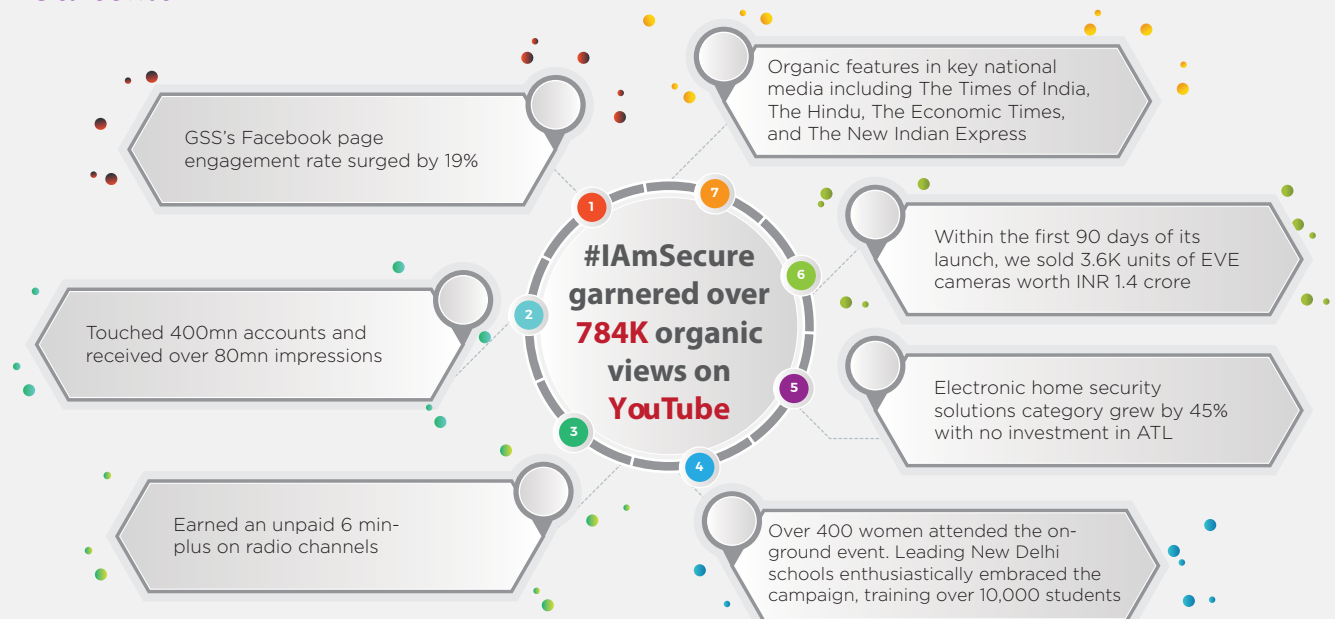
#IAmSecure garnered over 784K organic views on YouTube

1
GSS's Facebook page engagement rate surged by 19%

2
Touched 400mn accounts and received over 80mn impressions

3
Earned an unpaid 6 min-plus on radio channels

4
Over 400 women attended the on-ground event. Leading New Delhi schools enthusiastically embraced the campaign, training over 10,000 students

5
Electronic home security solutions category grew by 45% with no investment in ATL

6
Within the first 90 days of its launch, we sold 3.6K units of EVE cameras worth INR 1.4 crore

7
Organic features in key national media including The Times of India, The Hindu, The Economic Times, and The New Indian Express